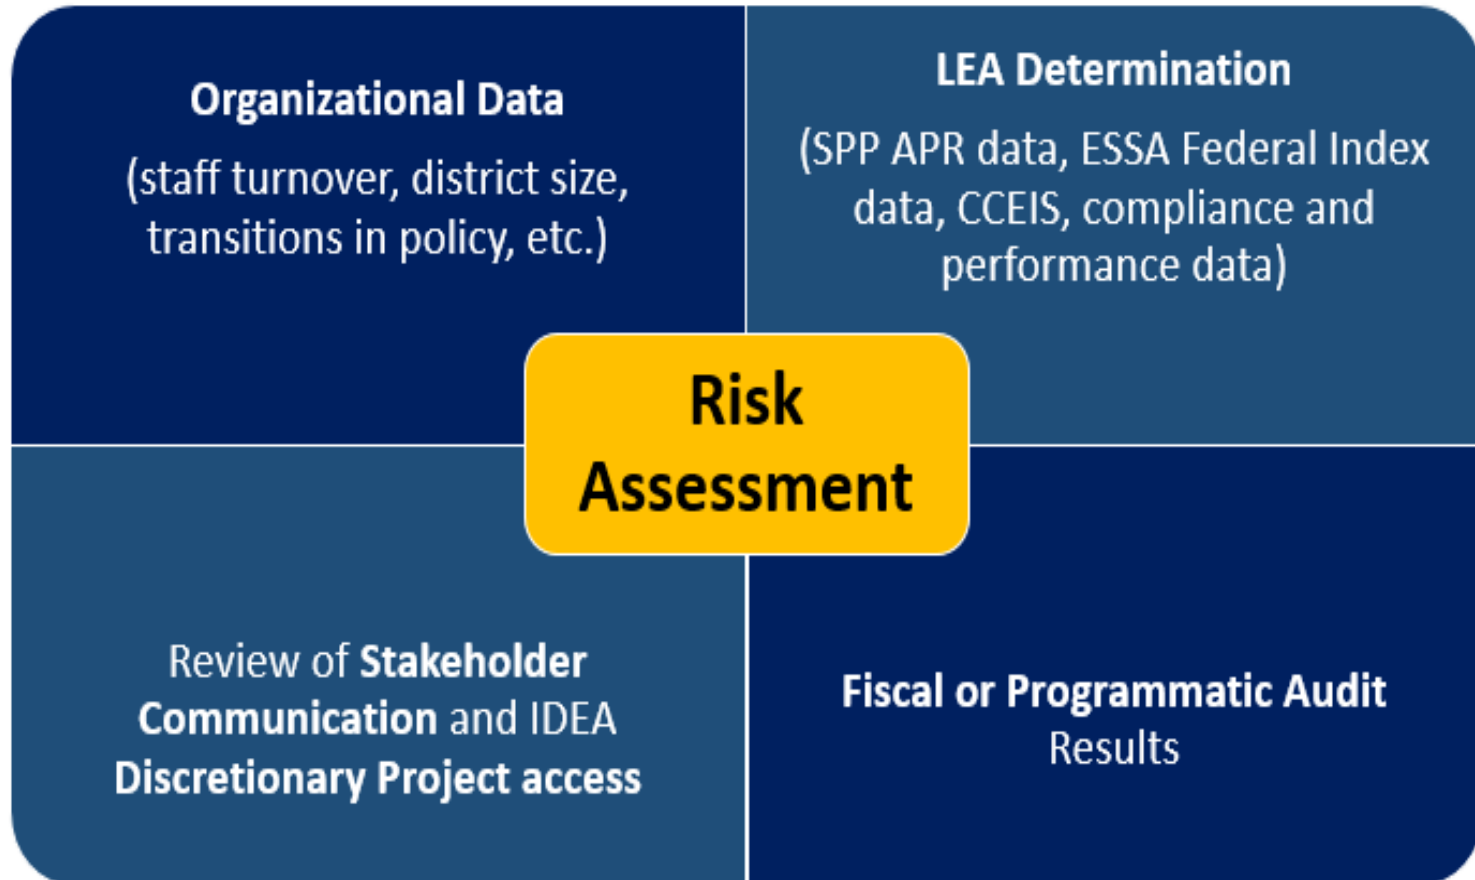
Organizational Data

(staff turnover, district size, transitions in policy, etc.)

LEA Determination

(SPP APR data, ESSA Federal Index data, CCEIS, compliance and performance data)

Risk Assessment

Review of Stakeholder Communication and IDEA Discretionary Project access

Fiscal or Programmatic Audit Results